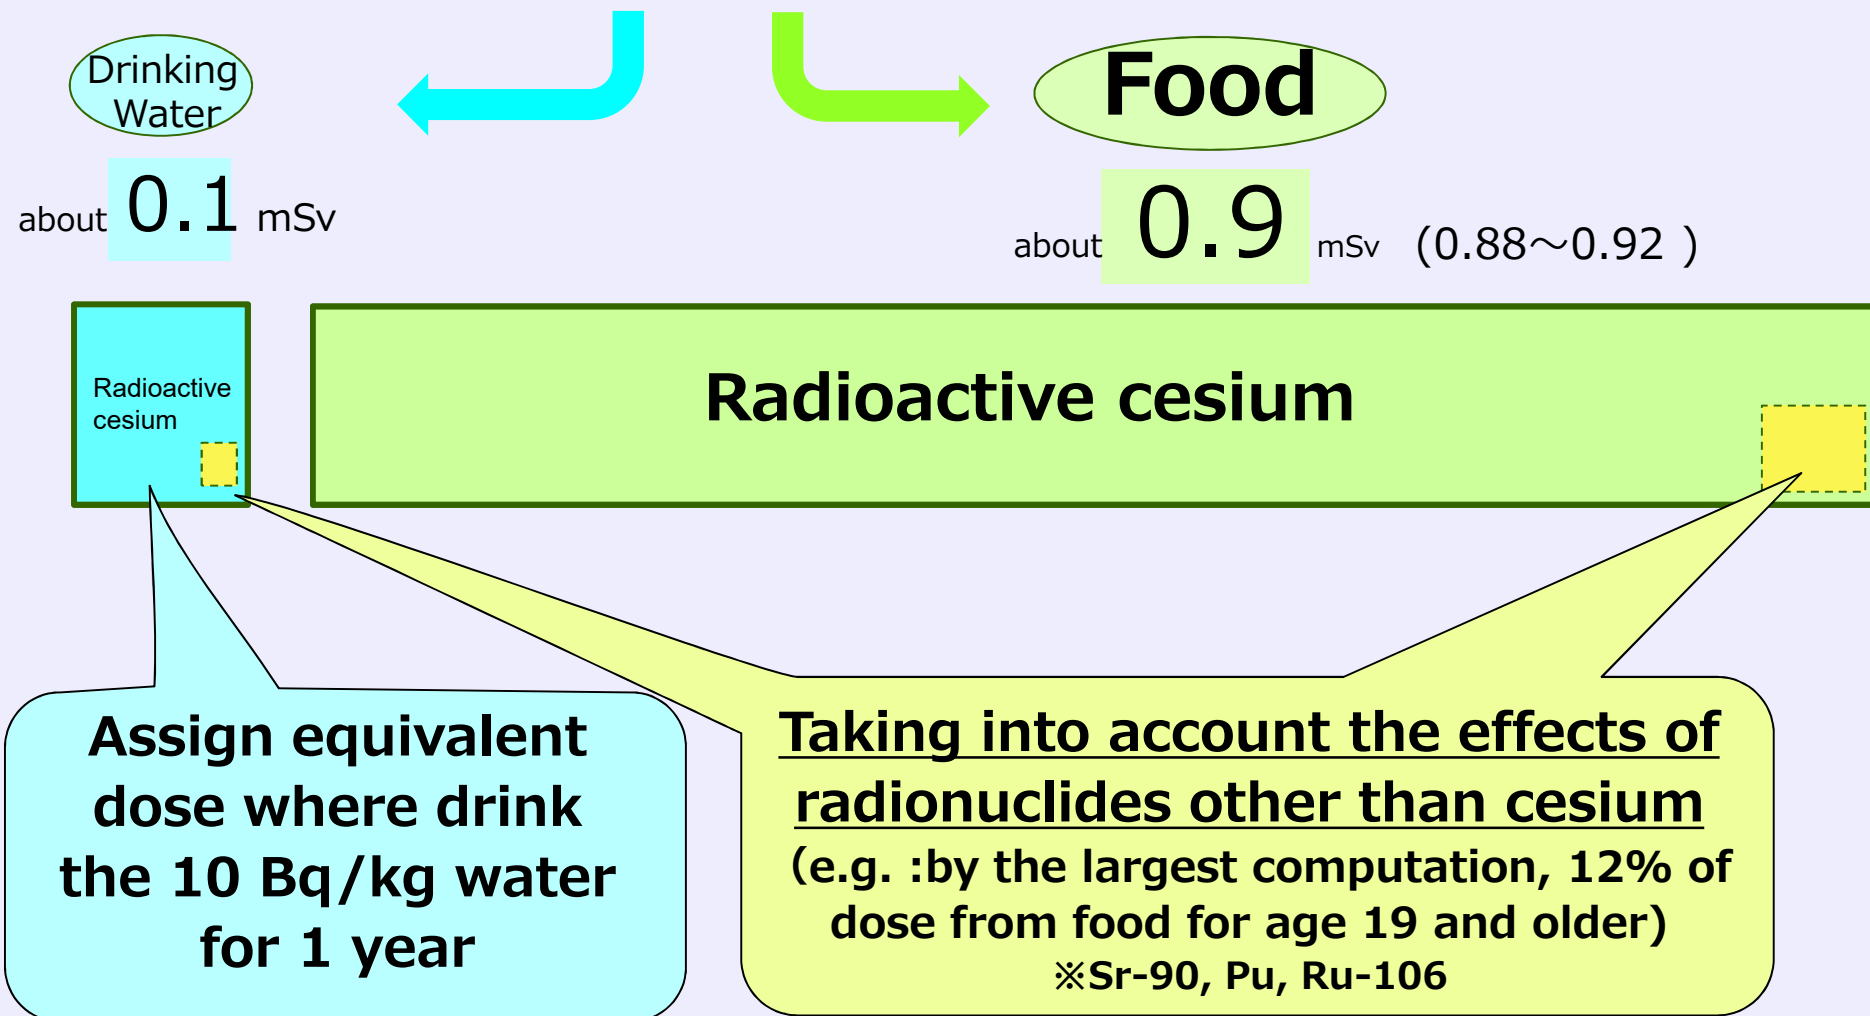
Drinking Water

Food

about 0.1 mSv

about 0.9 mSv (0.88～0.92 )

Radioactive cesium

Radioactive cesium

Assign equivalent dose where drink the 10 Bq/kg water for 1 year

Taking into account the effects of radionuclides other than cesium

(e.g. :by the largest computation, 12% of dose from food for age 19 and older)

※Sr-90, Pu, Ru-106